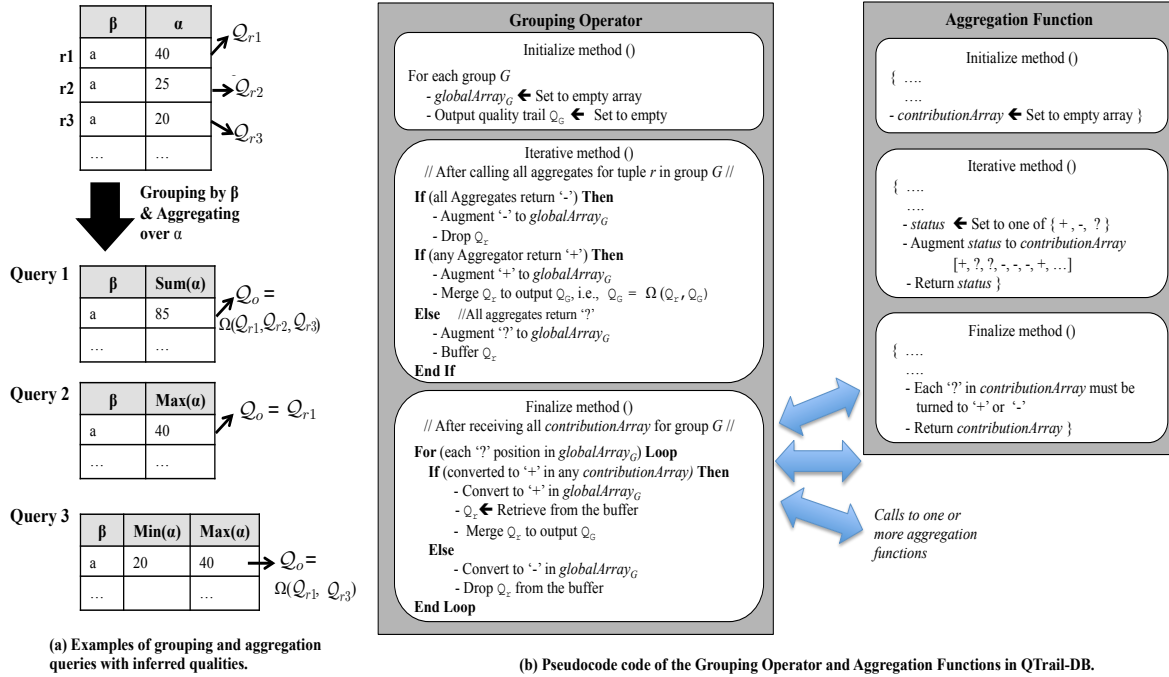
|  | β | α |
|---|---|---|
| r1 | a | 40 |
| r2 | a | 25 |
| r3 | a | 20 |
|  | … | … |

$\mathcal{Q}_{r1}$
$\mathcal{Q}_{r2}$
$\mathcal{Q}_{r3}$

Grouping by β & Aggregating over α

Query 1

| β | Sum(α) |
|---|---|
| a | 85 |
| … | … |

$\mathcal{Q}_o = \Omega(\mathcal{Q}_{r1}, \mathcal{Q}_{r2}, \mathcal{Q}_{r3})$

Query 2

| β | Max(α) |
|---|---|
| a | 40 |
| … | … |

$\mathcal{Q}_o = \mathcal{Q}_{r1}$

Query 3

| β | Min(α) | Max(α) |
|---|---|---|
| a | 20 | 40 |
| … |  | … |

$\mathcal{Q}_o = \Omega(\mathcal{Q}_{r1}, \mathcal{Q}_{r3})$

(a) Examples of grouping and aggregation queries with inferred qualities.

Grouping Operator

Initialize method ()
For each group $G$
- $globalArray_G$ ← Set to empty array
- Output quality trail $Q_G$ ← Set to empty

Iterative method ()
// After calling all aggregates for tuple $r$ in group $G$ //
If (all Aggregates return '-') Then
- Augment '-' to $globalArray_G$
- Drop $Q_r$
If (any Aggregator return '+') Then
- Augment '+' to $globalArray_G$
- Merge $Q_r$ to output $Q_G$, i.e., $Q_G = \Omega(Q_r, Q_G)$
Else //All aggregates return '?'
- Augment '?' to $globalArray_G$
- Buffer $Q_r$
End If

Finalize method ()
// After receiving all $contributionArray$ for group $G$ //
For (each '?' position in $globalArray_G$) Loop
If (converted to '+' in any $contributionArray$) Then
- Convert to '+' in $globalArray_G$
- $Q_r$ ← Retrieve from the buffer
- Merge $Q_r$ to output $Q_G$
Else
- Convert to '-' in $globalArray_G$
- Drop $Q_r$ from the buffer
End Loop

Aggregation Function

Initialize method ()
{ ….
….
- $contributionArray$ ← Set to empty array }

Iterative method ()
{ ….
….
- $status$ ← Set to one of { + , -, ? }
- Augment $status$ to $contributionArray$
[+, ?, ?, -, -, -, +, …]
- Return $status$ }

Finalize method ()
{ ….
….
- Each '?' in $contributionArray$ must be turned to '+' or '-'
- Return $contributionArray$ }

Calls to one or more aggregation functions

(b) Pseudocode code of the Grouping Operator and Aggregation Functions in QTrail-DB.